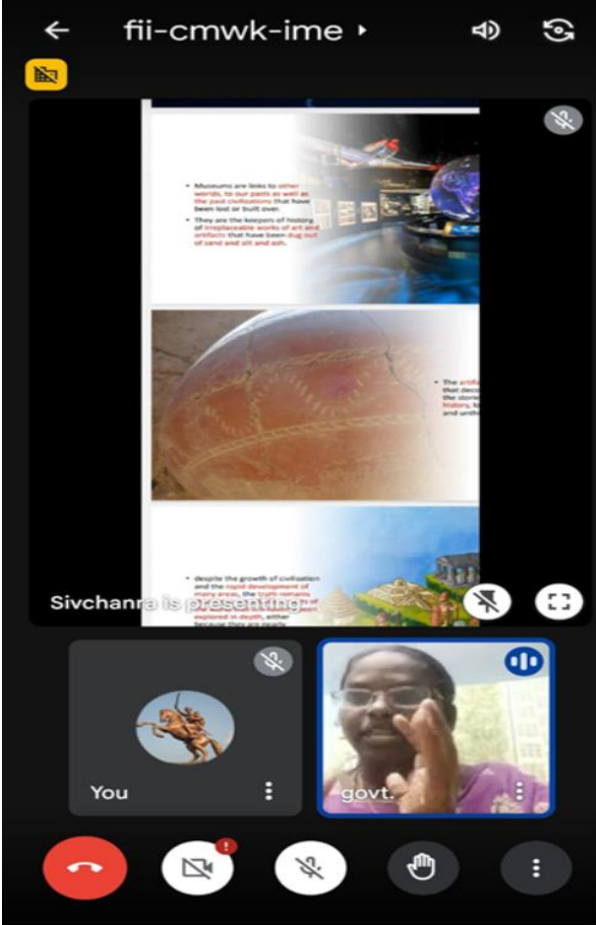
fii-cmwk-ime

• Museums are links to other worlds, to our pasts as well as the past civilizations that have been lost or built over.
• They are the keepers of history of irreplaceable works of art and artifacts that have been dug out of sand and silt and ash.

• The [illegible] that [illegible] the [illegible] history, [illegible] and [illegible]

• despite the growth of civilization and the rapid development of many areas, the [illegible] remains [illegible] explored in depth, either because they are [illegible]

Sivchanra is presenting

You

govt.